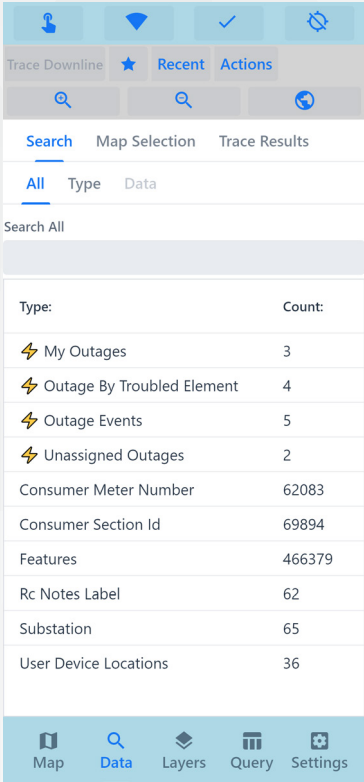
Trace Downline Recent Actions

Search Map Selection Trace Results

All Type Data

Search All

| Type: | Count: |
|---|---|
| My Outages | 3 |
| Outage By Troubled Element | 4 |
| Outage Events | 5 |
| Unassigned Outages | 2 |
| Consumer Meter Number | 62083 |
| Consumer Section Id | 69894 |
| Features | 466379 |
| Rc Notes Label | 62 |
| Substation | 65 |
| User Device Locations | 36 |

Map Data Layers Query Settings